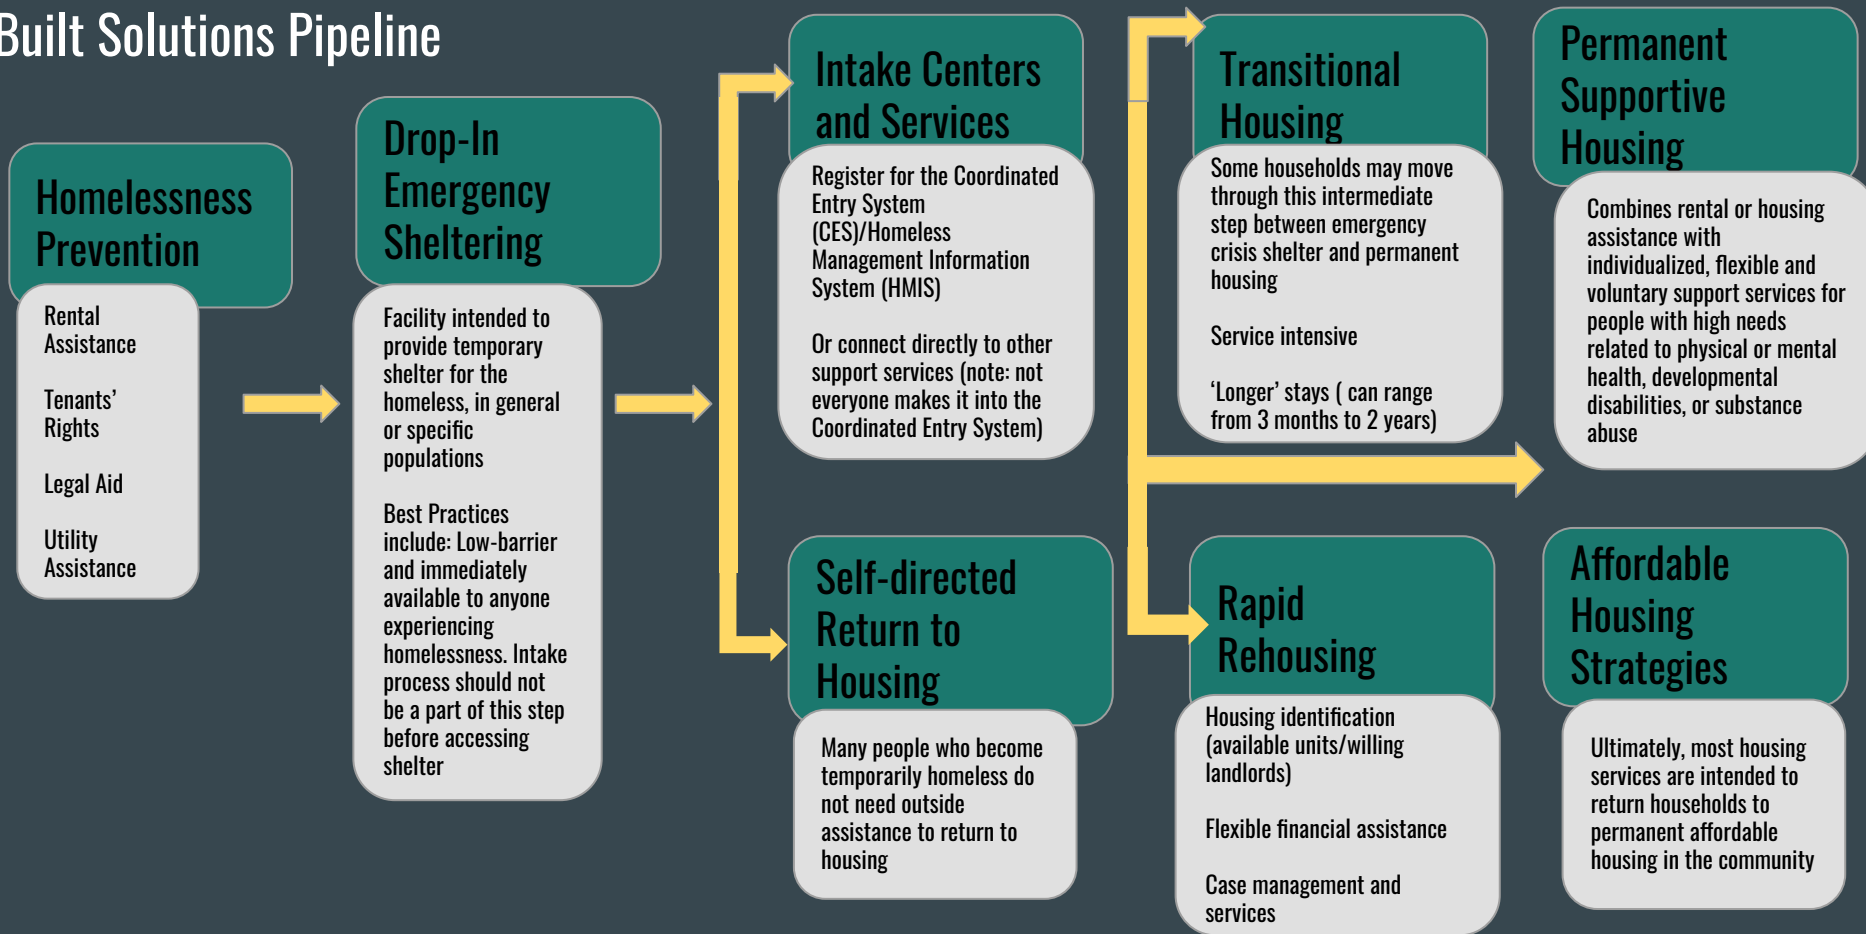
Built Solutions Pipeline

Homelessness Prevention

Rental Assistance

Tenants' Rights

Legal Aid

Utility Assistance

Drop-In Emergency Sheltering

Facility intended to provide temporary shelter for the homeless, in general or specific populations

Best Practices include: Low-barrier and immediately available to anyone experiencing homelessness. Intake process should not be a part of this step before accessing shelter

Intake Centers and Services

Register for the Coordinated Entry System (CES)/Homeless Management Information System (HMIS)

Or connect directly to other support services (note: not everyone makes it into the Coordinated Entry System)

Self-directed Return to Housing

Many people who become temporarily homeless do not need outside assistance to return to housing

Transitional Housing

Some households may move through this intermediate step between emergency crisis shelter and permanent housing

Service intensive

'Longer' stays ( can range from 3 months to 2 years)

Rapid Rehousing

Housing identification (available units/willing landlords)

Flexible financial assistance

Case management and services

Permanent Supportive Housing

Combines rental or housing assistance with individualized, flexible and voluntary support services for people with high needs related to physical or mental health, developmental disabilities, or substance abuse

Affordable Housing Strategies

Ultimately, most housing services are intended to return households to permanent affordable housing in the community